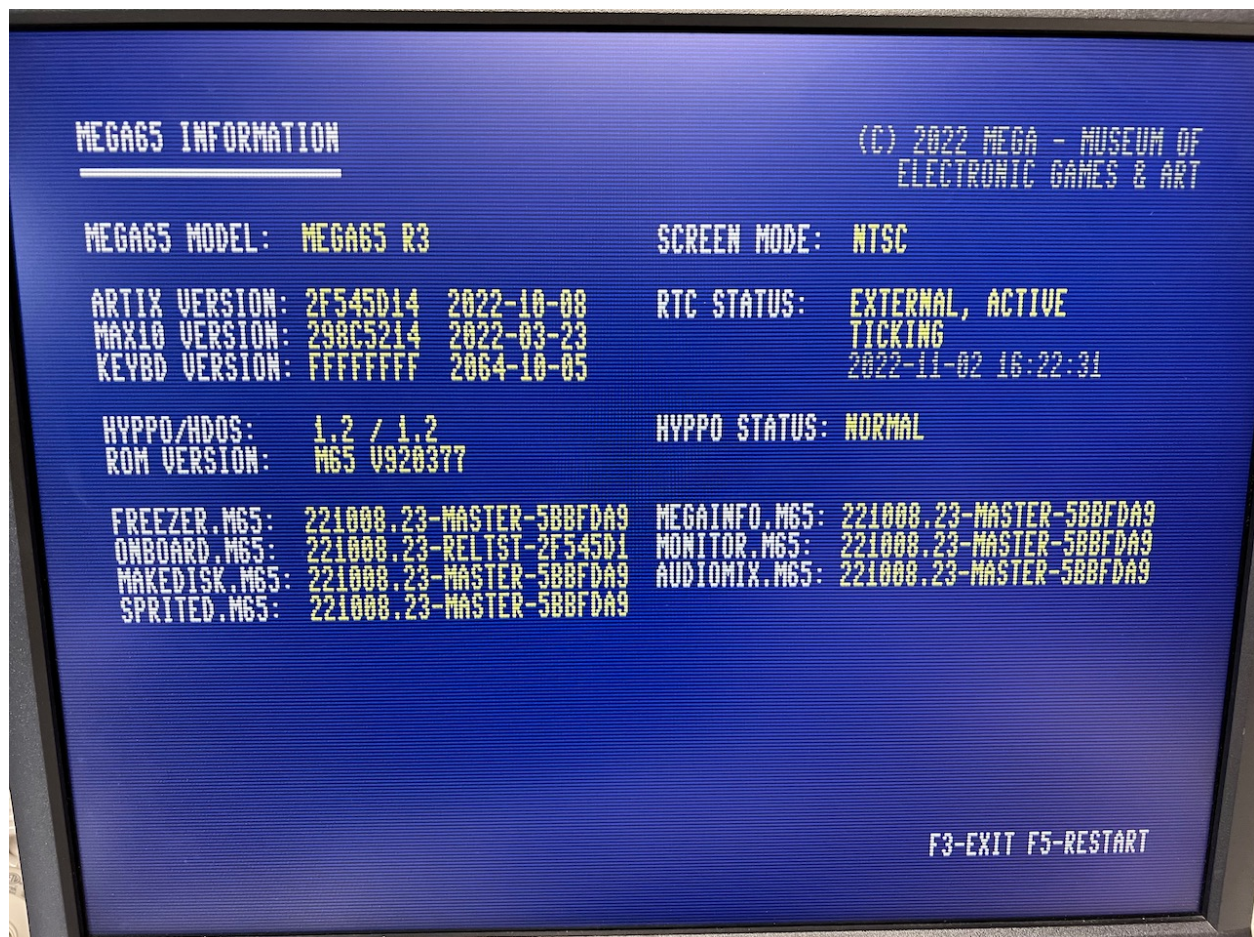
MEGA65 INFORMATION

(C) 2022 MEGA - MUSEUM OF ELECTRONIC GAMES & ART

MEGA65 MODEL: MEGA65 R3

SCREEN MODE: NTSC

ARTIX VERSION: 2F545D14 2022-10-08
MAX10 VERSION: 298C5214 2022-03-23
KEYBD VERSION: FFFFFFFF 2064-10-05

RTC STATUS: EXTERNAL, ACTIVE
TICKING
2022-11-02 16:22:31

HYPPO/HDOS: 1.2 / 1.2
ROM VERSION: M65 V920377

HYPPO STATUS: NORMAL

FREEZER.M65: 221008.23-MASTER-5BBFDA9
ONBOARD.M65: 221008.23-RELTST-2F545D1
MAKEDISK.M65: 221008.23-MASTER-5BBFDA9
SPRITED.M65: 221008.23-MASTER-5BBFDA9

MEGAINFO.M65: 221008.23-MASTER-5BBFDA9
MONITOR.M65: 221008.23-MASTER-5BBFDA9
AUDIOMIX.M65: 221008.23-MASTER-5BBFDA9

F3-EXIT F5-RESTART